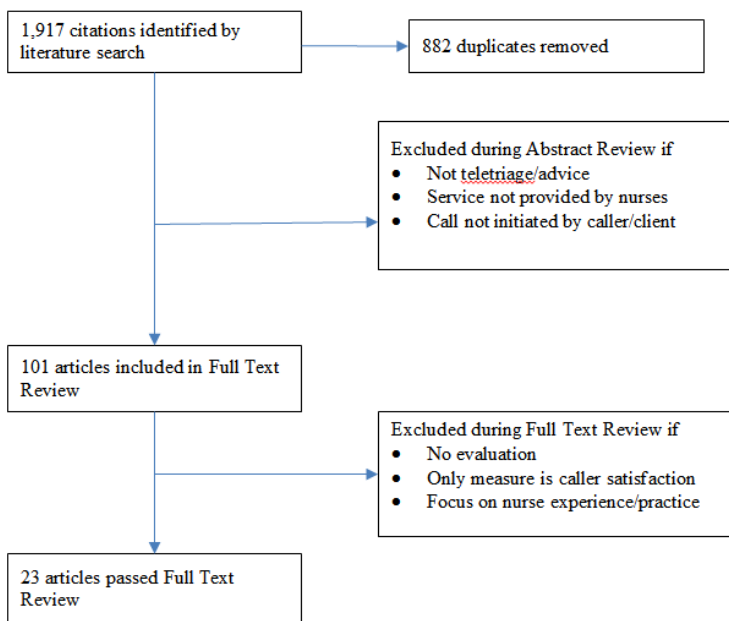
1,917 citations identified by literature search

882 duplicates removed

Excluded during Abstract Review if
- Not teletriage/advice
- Service not provided by nurses
- Call not initiated by caller/client

101 articles included in Full Text Review

Excluded during Full Text Review if
- No evaluation
- Only measure is caller satisfaction
- Focus on nurse experience/practice

23 articles passed Full Text Review